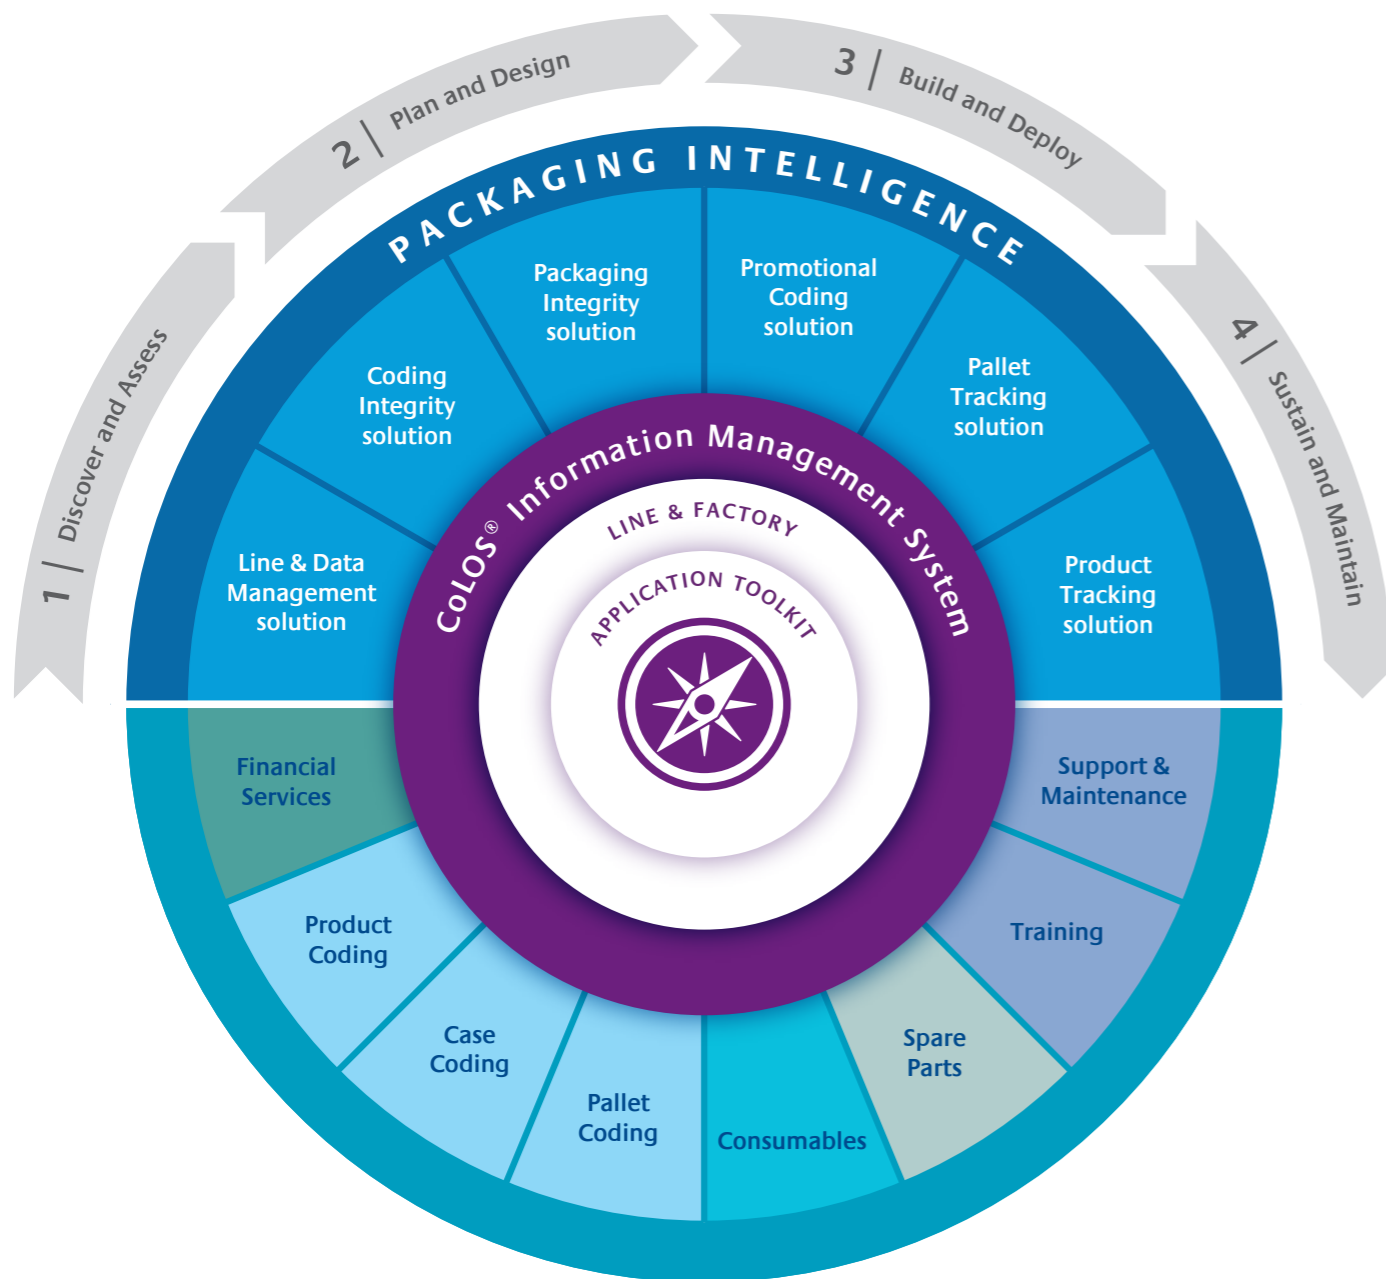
1 | Discover and Assess

2 | Plan and Design

3 | Build and Deploy

4 | Sustain and Maintain

PACKAGING INTELLIGENCE

Line & Data Management solution

Coding Integrity solution

Packaging Integrity solution

Promotional Coding solution

Pallet Tracking solution

Product Tracking solution

CoLOS® Information Management System

LINE & FACTORY

APPLICATION TOOLKIT

Financial Services

Product Coding

Case Coding

Pallet Coding

Consumables

Spare Parts

Training

Support & Maintenance